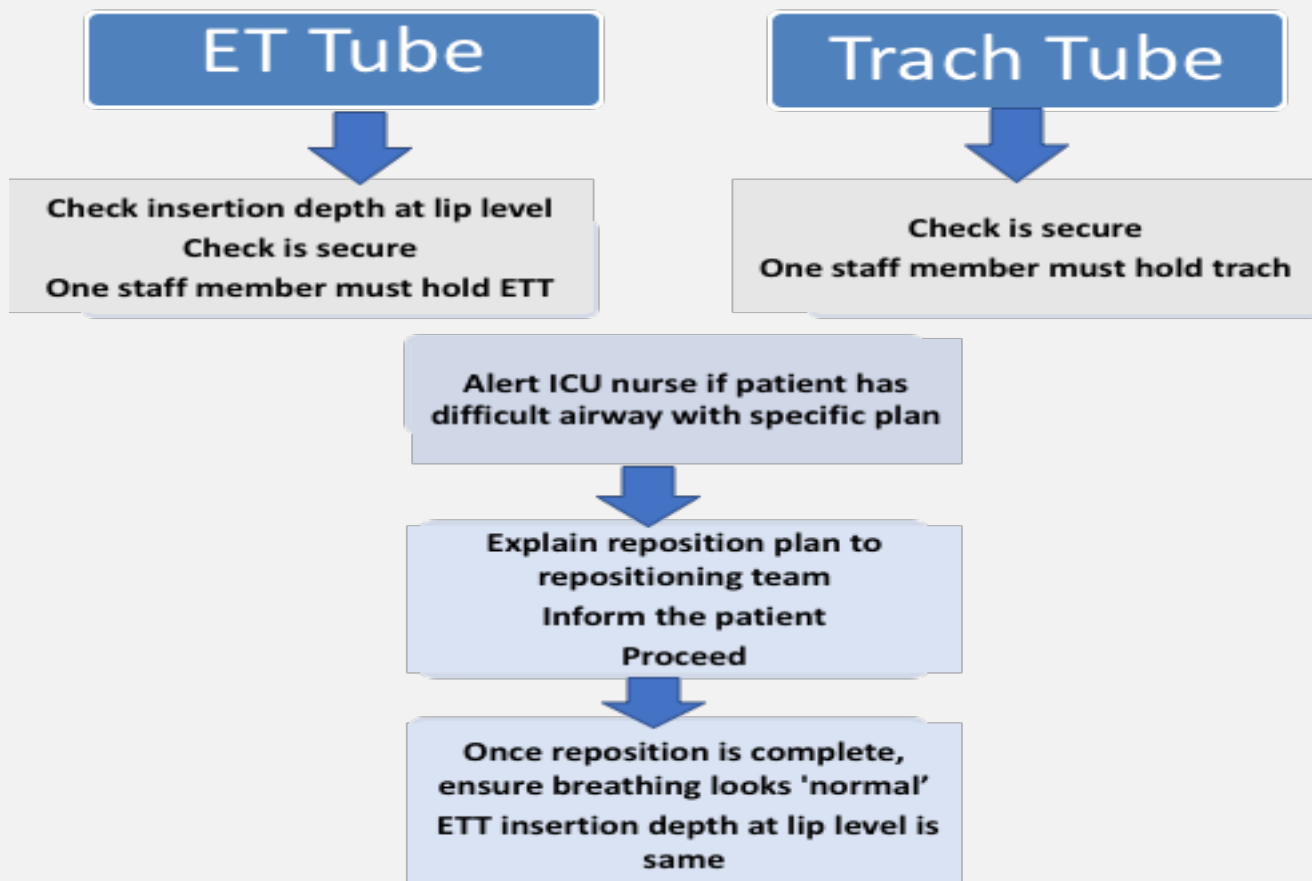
ET Tube

Trach Tube

Check insertion depth at lip level
Check is secure
One staff member must hold ETT

Check is secure
One staff member must hold trach

Alert ICU nurse if patient has difficult airway with specific plan

Explain reposition plan to repositioning team
Inform the patient
Proceed

Once reposition is complete, ensure breathing looks 'normal’
ETT insertion depth at lip level is same